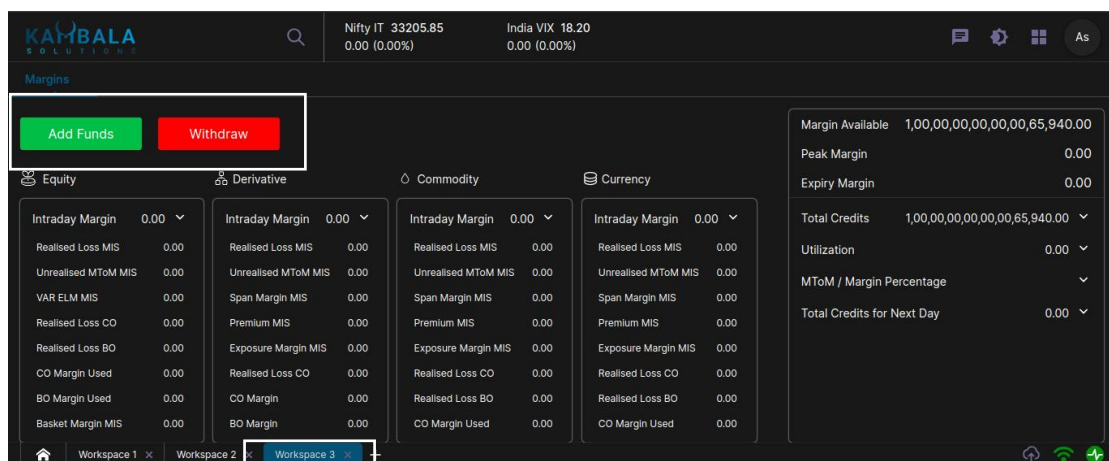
KAMBALA SOLUTIONS

Nifty IT 33205.85
0.00 (0.00%)

India VIX 18.20
0.00 (0.00%)

As

Margins

Add Funds
Withdraw

Equity

| Intraday Margin | 0.00 |
|---|---|
| Realised Loss MIS | 0.00 |
| Unrealised MToM MIS | 0.00 |
| VAR ELM MIS | 0.00 |
| Realised Loss CO | 0.00 |
| Realised Loss BO | 0.00 |
| CO Margin Used | 0.00 |
| BO Margin Used | 0.00 |
| Basket Margin MIS | 0.00 |

Derivative

| Intraday Margin | 0.00 |
|---|---|
| Realised Loss MIS | 0.00 |
| Unrealised MToM MIS | 0.00 |
| Span Margin MIS | 0.00 |
| Premium MIS | 0.00 |
| Exposure Margin MIS | 0.00 |
| Realised Loss CO | 0.00 |
| CO Margin | 0.00 |
| BO Margin | 0.00 |

Commodity

| Intraday Margin | 0.00 |
|---|---|
| Realised Loss MIS | 0.00 |
| Unrealised MToM MIS | 0.00 |
| Span Margin MIS | 0.00 |
| Premium MIS | 0.00 |
| Exposure Margin MIS | 0.00 |
| Realised Loss CO | 0.00 |
| Realised Loss BO | 0.00 |
| CO Margin Used | 0.00 |

Currency

| Intraday Margin | 0.00 |
|---|---|
| Realised Loss MIS | 0.00 |
| Unrealised MToM MIS | 0.00 |
| Span Margin MIS | 0.00 |
| Premium MIS | 0.00 |
| Exposure Margin MIS | 0.00 |
| Realised Loss CO | 0.00 |
| Realised Loss BO | 0.00 |
| CO Margin Used | 0.00 |

| Margin Available | 1,00,00,00,00,00,65,940.00 |
|---|---|
| Peak Margin | 0.00 |
| Expiry Margin | 0.00 |
| Total Credits | 1,00,00,00,00,00,65,940.00 |
| Utilization | 0.00 |
| MToM / Margin Percentage | |
| Total Credits for Next Day | 0.00 |

Workspace 1 × Workspace 2 × Workspace 3 × +